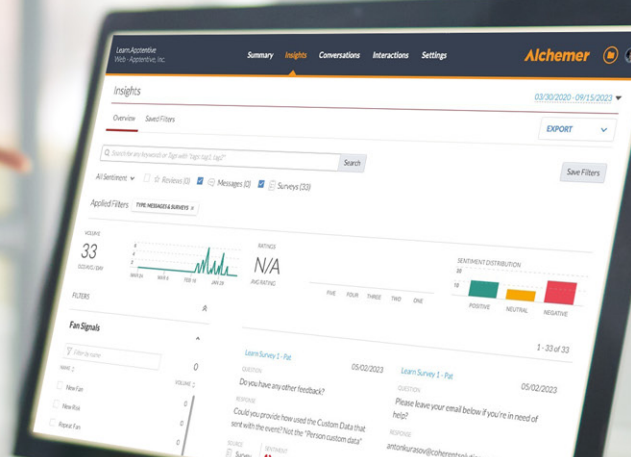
Learn Apptentive
Web - Apptentive, Inc.

Summary Insights Conversations Interactions Settings

Alchemer

Insights

03/30/2020 - 09/15/2023

Overview Saved Filters

EXPORT

Search for any keyword or Sign with "tags:tag1, tag2"

Search

Save Filters

All Sentiment Reviews (0) Messages (0) Surveys (33)

Applied Filters: TYPE: MESSAGES & SURVEYS ×

VOLUME
33
SIGNALS/DAY

RATINGS
N/A
AVG RATING

FIVE FOUR THREE TWO ONE

SENTIMENT DISTRIBUTION
38
18
POSITIVE NEUTRAL NEGATIVE

FILTERS

Fan Signals

Filter by name

NAME VOLUME

New Fan

New Risk

Repeat Fan

0

1 - 33 of 33

Learn Survey 1 - Pat
05/02/2023
QUESTION
Do you have any other feedback?
RESPONSE
Could you provide how used the Custom Data that sent with the event? Not the "Person custom data"

Learn Survey 1 - Pat
05/02/2023
QUESTION
Please leave your email below if you're in need of help?
RESPONSE
antonkurasov@coherent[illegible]

SOURCE
SENTIMENT